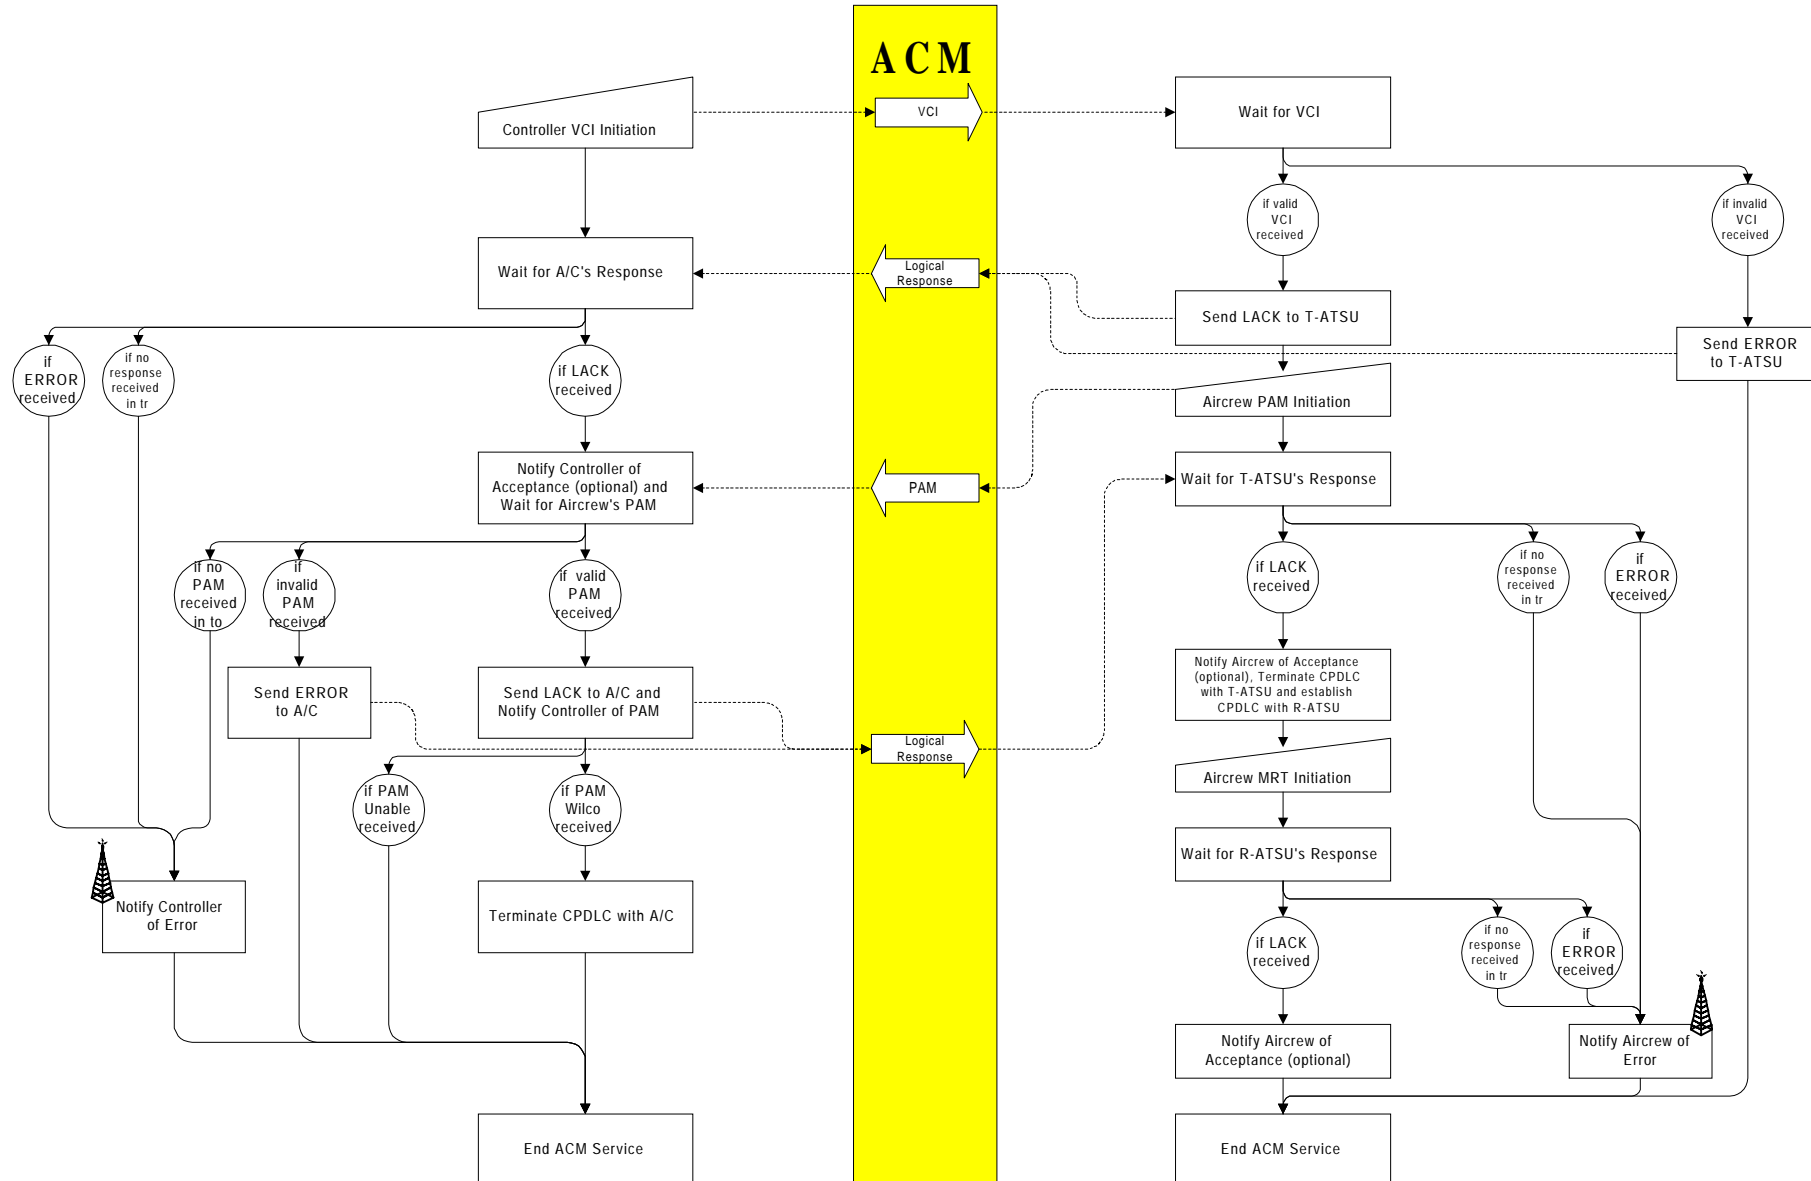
ACM

Controller VCI Initiation

VCI

Wait for VCI

if valid VCI received

if invalid VCI received

Wait for A/C's Response

Logical Response

Send LACK to T-ATSU

Send ERROR to T-ATSU

if ERROR received

if no response received in tr

if LACK received

Aircrew PAM Initiation

Notify Controller of Acceptance (optional) and Wait for Aircrew's PAM

PAM

Wait for T-ATSU's Response

if no PAM received in to

if invalid PAM received

if valid PAM received

if LACK received

if no response received in tr

if ERROR received

Send ERROR to A/C

Send LACK to A/C and Notify Controller of PAM

Notify Aircrew of Acceptance (optional), Terminate CPDLC with T-ATSU and establish CPDLC with R-ATSU

Logical Response

Aircrew MRT Initiation

if PAM Unable received

if PAM Wilco received

Wait for R-ATSU's Response

Notify Controller of Error

Terminate CPDLC with A/C

if LACK received

if no response received in tr

if ERROR received

Notify Aircrew of Acceptance (optional)

Notify Aircrew of Error

End ACM Service

End ACM Service